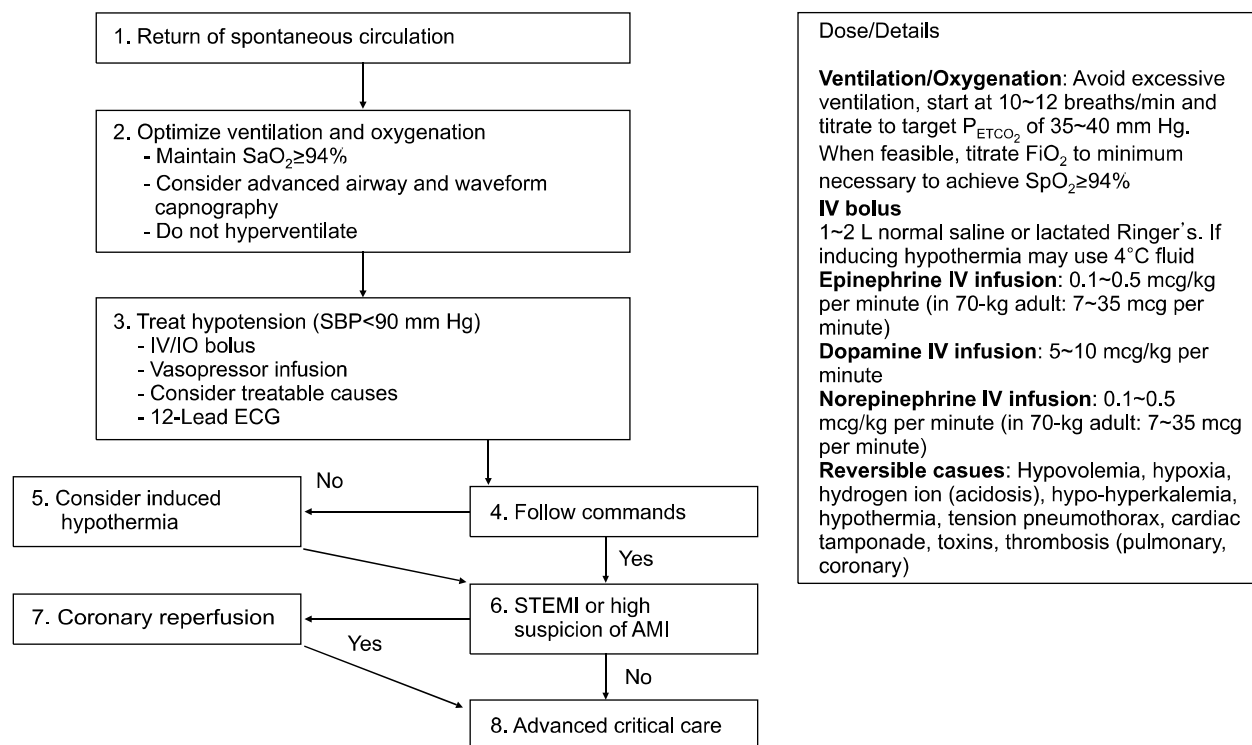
1. Return of spontaneous circulation

2. Optimize ventilation and oxygenation
- Maintain $SaO_2 \geq 94\%$
- Consider advanced airway and waveform capnography
- Do not hyperventilate

3. Treat hypotension (SBP<90 mm Hg)
- IV/IO bolus
- Vasopressor infusion
- Consider treatable causes
- 12-Lead ECG

No

5. Consider induced hypothermia

4. Follow commands

Yes

7. Coronary reperfusion

6. STEMI or high suspicion of AMI

Yes

No

8. Advanced critical care

Dose/Details

**Ventilation/Oxygenation**: Avoid excessive ventilation, start at 10~12 breaths/min and titrate to target $P_{ETCO_2}$ of 35~40 mm Hg. When feasible, titrate $FiO_2$ to minimum necessary to achieve $SpO_2 \geq 94\%$
**IV bolus**
1~2 L normal saline or lactated Ringer's. If inducing hypothermia may use 4°C fluid
**Epinephrine IV infusion**: 0.1~0.5 mcg/kg per minute (in 70-kg adult: 7~35 mcg per minute)
**Dopamine IV infusion**: 5~10 mcg/kg per minute
**Norepinephrine IV infusion**: 0.1~0.5 mcg/kg per minute (in 70-kg adult: 7~35 mcg per minute)
**Reversible casues**: Hypovolemia, hypoxia, hydrogen ion (acidosis), hypo-hyperkalemia, hypothermia, tension pneumothorax, cardiac tamponade, toxins, thrombosis (pulmonary, coronary)